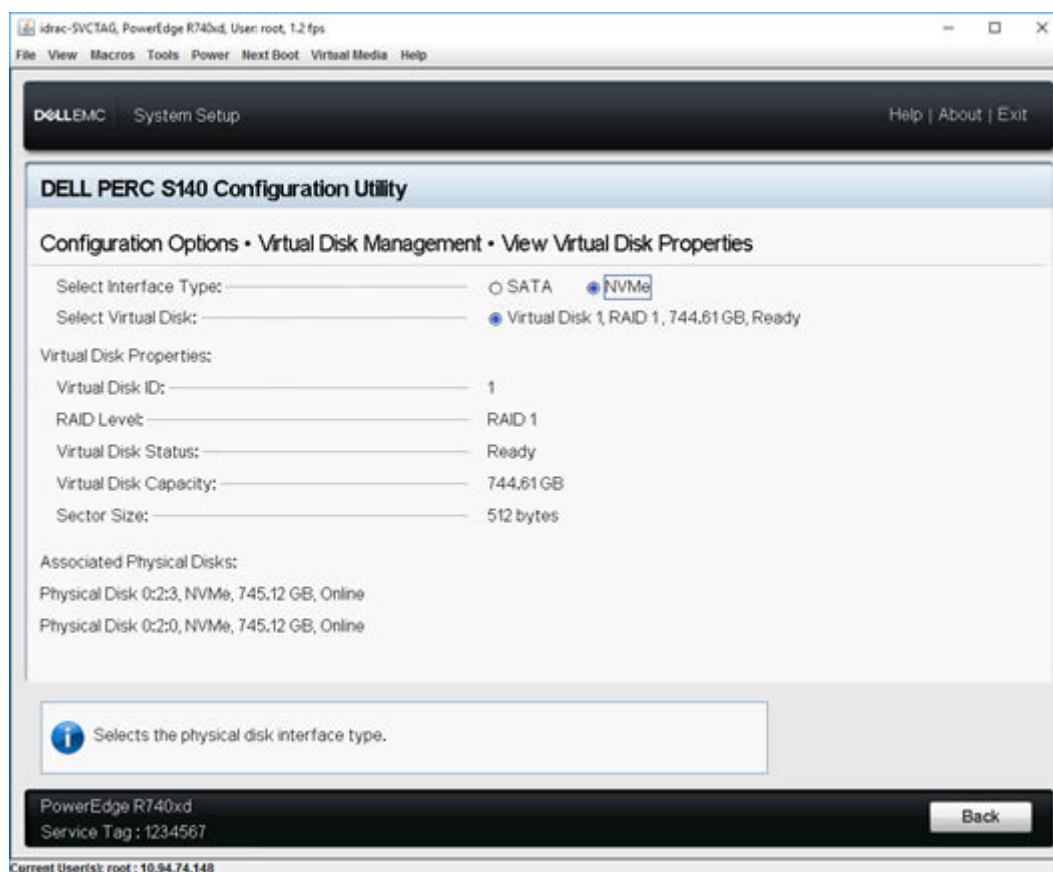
idrac-SVCTAG, PowerEdge R740xd, User: root, 1.2 fps

File View Macros Tools Power Next Boot Virtual Media Help

DELLEMC System Setup

Help | About | Exit

DELL PERC S140 Configuration Utility

Configuration Options • Virtual Disk Management • View Virtual Disk Properties

Select Interface Type: SATA NVMe

Select Virtual Disk: Virtual Disk 1, RAID 1, 744.61 GB, Ready

Virtual Disk Properties:

Virtual Disk ID: 1

RAID Level: RAID 1

Virtual Disk Status: Ready

Virtual Disk Capacity: 744.61 GB

Sector Size: 512 bytes

Associated Physical Disks:

Physical Disk 0:2:3, NVMe, 745.12 GB, Online

Physical Disk 0:2:0, NVMe, 745.12 GB, Online

Selects the physical disk interface type.

PowerEdge R740xd

Service Tag : 1234567

Back

Current User(s): root : 10.94.74.148